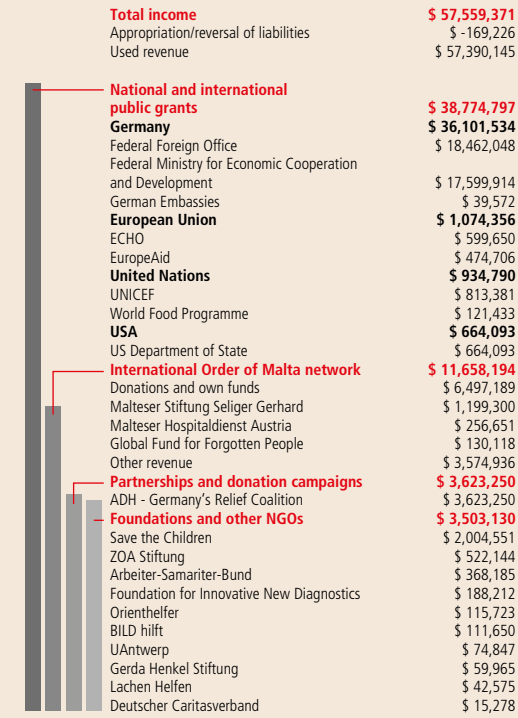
| | |
|---|---|
| **Total income** | **\$ 57,559,371** |
| Appropriation/reversal of liabilities | \$ -169,226 |
| Used revenue | \$ 57,390,145 |
| | |
| **National and international public grants** | **\$ 38,774,797** |
| **Germany** | **\$ 36,101,534** |
| Federal Foreign Office | \$ 18,462,048 |
| Federal Ministry for Economic Cooperation and Development | \$ 17,599,914 |
| German Embassies | \$ 39,572 |
| **European Union** | **\$ 1,074,356** |
| ECHO | \$ 599,650 |
| EuropeAid | \$ 474,706 |
| **United Nations** | **\$ 934,790** |
| UNICEF | \$ 813,381 |
| World Food Programme | \$ 121,433 |
| **USA** | **\$ 664,093** |
| US Department of State | \$ 664,093 |
| **International Order of Malta network** | **\$ 11,658,194** |
| Donations and own funds | \$ 6,497,189 |
| Malteser Stiftung Seliger Gerhard | \$ 1,199,300 |
| Malteser Hospitaldienst Austria | \$ 256,651 |
| Global Fund for Forgotten People | \$ 130,118 |
| Other revenue | \$ 3,574,936 |
| **Partnerships and donation campaigns** | **\$ 3,623,250** |
| ADH - Germany's Relief Coalition | \$ 3,623,250 |
| **Foundations and other NGOs** | **\$ 3,503,130** |
| Save the Children | \$ 2,004,551 |
| ZOA Stiftung | \$ 522,144 |
| Arbeiter-Samariter-Bund | \$ 368,185 |
| Foundation for Innovative New Diagnostics | \$ 188,212 |
| Orienthelfer | \$ 115,723 |
| BILD hilft | \$ 111,650 |
| UAntwerp | \$ 74,847 |
| Gerda Henkel Stiftung | \$ 59,965 |
| Lachen Helfen | \$ 42,575 |
| Deutscher Caritasverband | \$ 15,278 |